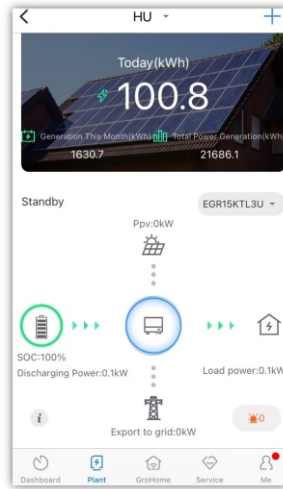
HU

Today(kWh)

100.8

Generation This Month(kWh) Total Power Generation(kWh

1630.7 21686.1

Standby

EGR15KTL3U

Ppv:0kW

SOC:100%

Discharging Power:0.1kW

Load power:0.1kW

Export to grid:0kW

0

Dashboard Plant GroHome Service Me